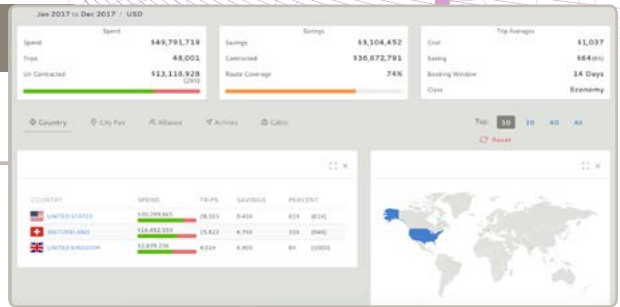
Jan 2017 to Dec 2017 / USD

Spend

Spend $49,791,719

Trips 48,001

Un Contracted $13,118,928 (26%)

Savings

Savings $3,104,452

Contracted $36,672,791

Route Coverage 74%

Trip Averages

Cost $1,037

Saving $64 (6%)

Booking Window 14 Days

Class Economy

Country City Pair Alliance Airlines Cabin

Top: 10 20 40 All

Reset

| COUNTRY | SPEND | TRIPS | SAVINGS | PERCENT |
|---|---|---|---|---|
| UNITED STATES | $30,299,865 | 28,165 | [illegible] | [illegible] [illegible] |
| SWITZERLAND | $16,652,553 | 15,822 | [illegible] | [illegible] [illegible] |
| UNITED KINGDOM | $2,839,256 | 4,014 | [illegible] | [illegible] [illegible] |